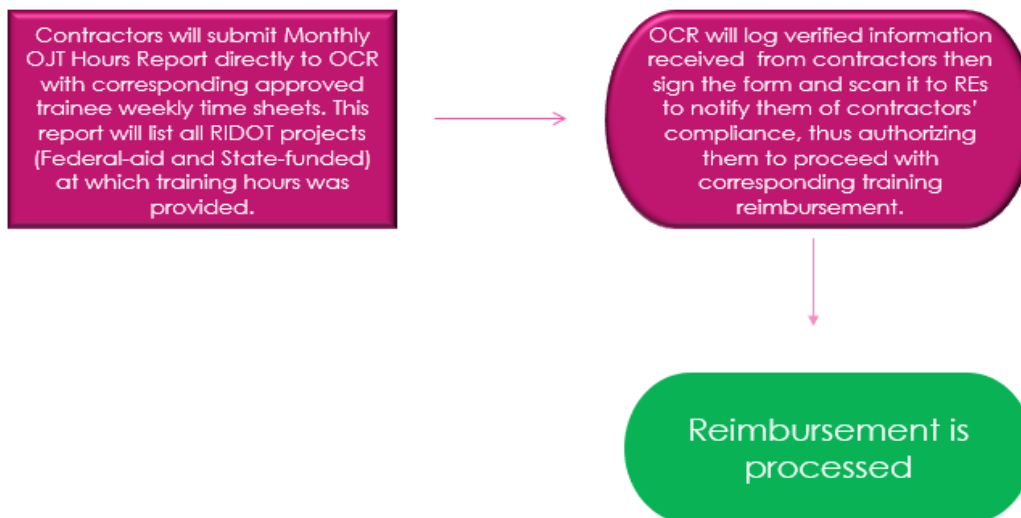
Contractors will submit Monthly OJT Hours Report directly to OCR with corresponding approved trainee weekly time sheets. This report will list all RIDOT projects (Federal-aid and State-funded) at which training hours was provided.

OCR will log verified information received from contractors then sign the form and scan it to REs to notify them of contractors' compliance, thus authorizing them to proceed with corresponding training reimbursement.

Reimbursement is processed